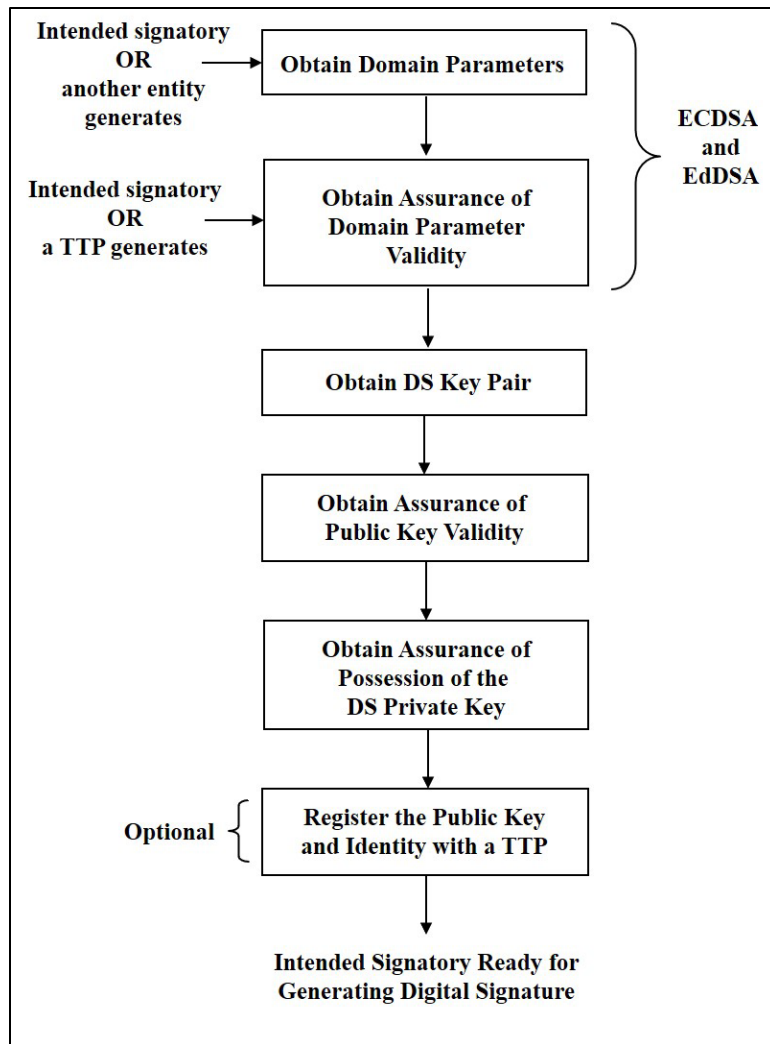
Intended signatory OR another entity generates

Obtain Domain Parameters

Intended signatory OR a TTP generates

Obtain Assurance of Domain Parameter Validity

ECDSA and EdDSA

Obtain DS Key Pair

Obtain Assurance of Public Key Validity

Obtain Assurance of Possession of the DS Private Key

Optional

Register the Public Key and Identity with a TTP

Intended Signatory Ready for Generating Digital Signature